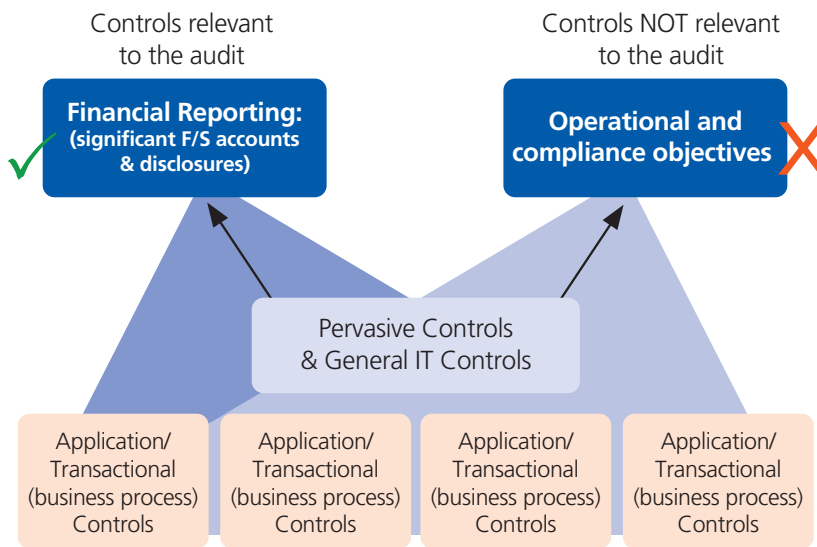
Controls relevant to the audit

Financial Reporting: (significant F/S accounts & disclosures)

Controls NOT relevant to the audit

Operational and compliance objectives

Pervasive Controls & General IT Controls

Application/ Transactional (business process) Controls

Application/ Transactional (business process) Controls

Application/ Transactional (business process) Controls

Application/ Transactional (business process) Controls